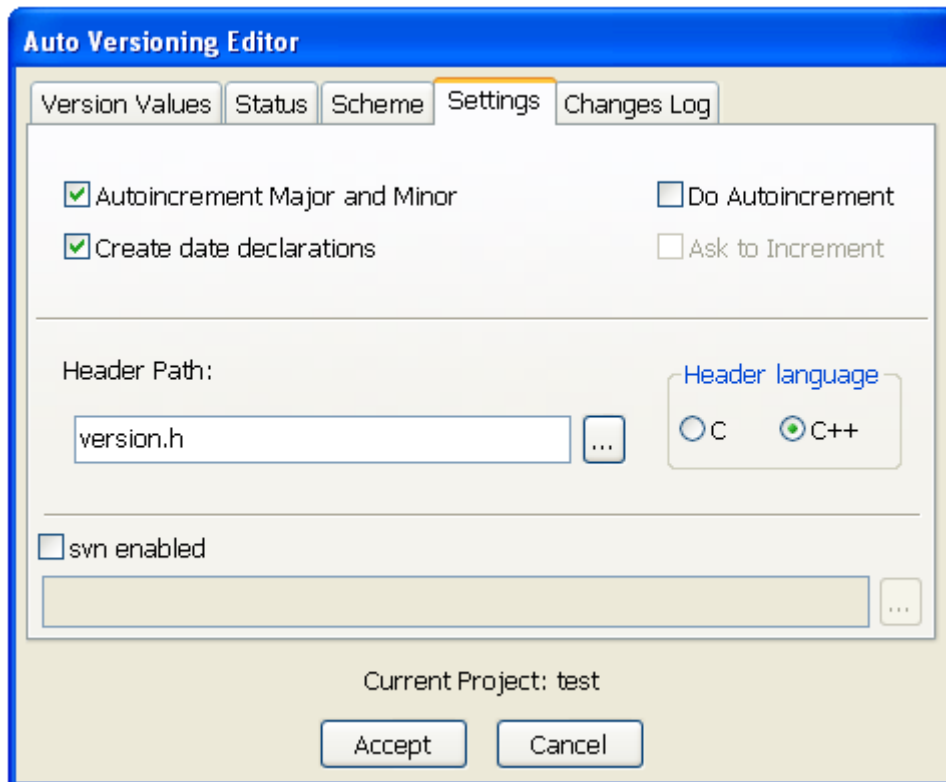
Auto Versioning Editor

Version Values | Status | Scheme | Settings | Changes Log

Autoincrement Major and Minor

Do Autoincrement

Create date declarations

Ask to Increment

Header Path:

version.h

...

Header language

C

C++

svn enabled

...

Current Project: test

Accept

Cancel